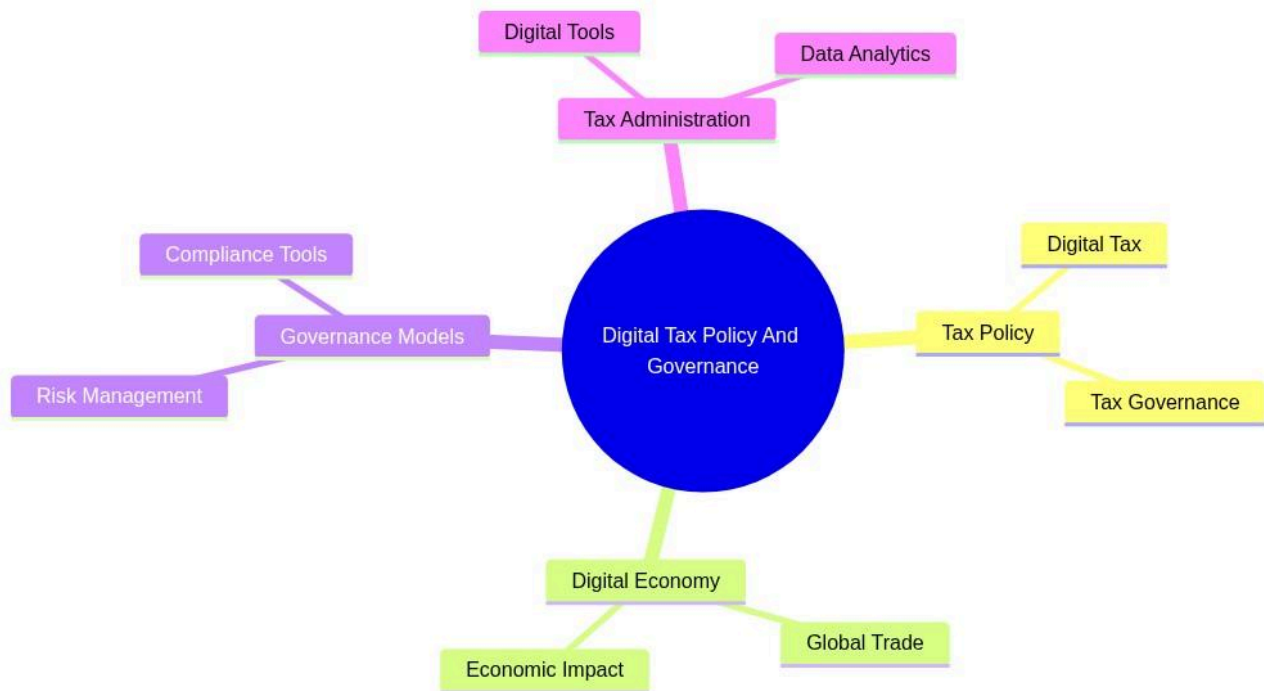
Digital Tools

Data Analytics

Tax Administration

Compliance Tools

Governance Models

Risk Management

Digital Tax Policy And Governance

Digital Tax

Tax Policy

Tax Governance

Digital Economy

Global Trade

Economic Impact